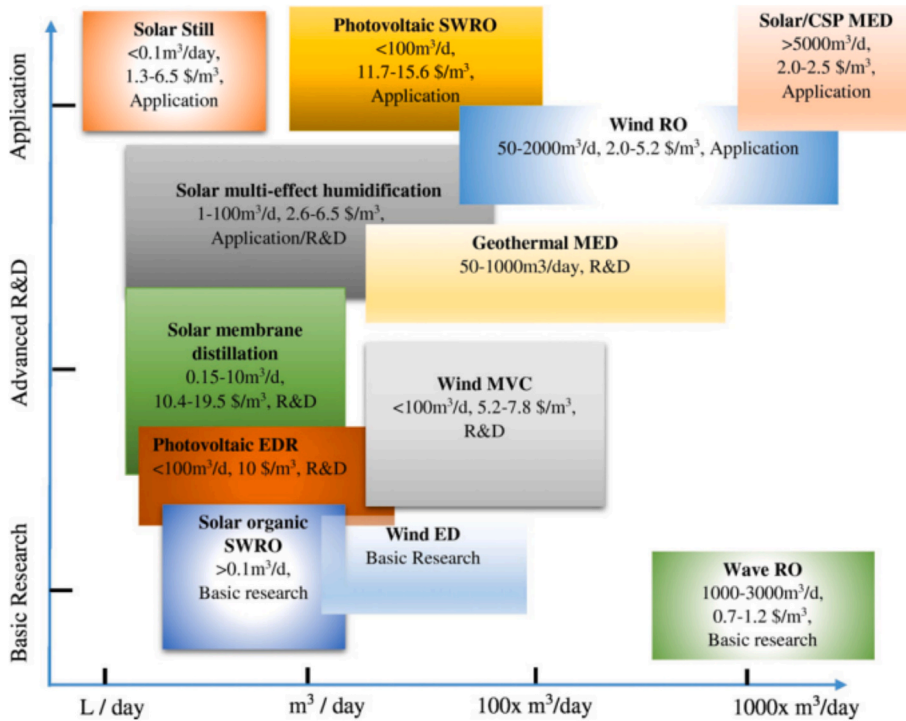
Solar Still
<0.1m$^3$/day, 1.3-6.5 \$/m$^3$, Application

Photovoltaic SWRO
<100m$^3$/d, 11.7-15.6 \$/m$^3$, Application

Solar/CSP MED
>5000m$^3$/d, 2.0-2.5 \$/m$^3$, Application

Wind RO
50-2000m$^3$/d, 2.0-5.2 \$/m$^3$, Application

Solar multi-effect humidification
1-100m$^3$/d, 2.6-6.5 \$/m$^3$, Application/R&D

Geothermal MED
50-1000m3/day, R&D

Solar membrane distillation
0.15-10m$^3$/d, 10.4-19.5 \$/m$^3$, R&D

Wind MVC
<100m$^3$/d, 5.2-7.8 \$/m$^3$, R&D

Photovoltaic EDR
<100m$^3$/d, 10 \$/m$^3$, R&D

Solar organic SWRO
>0.1m$^3$/d, Basic research

Wind ED
Basic Research

Wave RO
1000-3000m$^3$/d, 0.7-1.2 \$/m$^3$, Basic research

Application
Advanced R&D
Basic Research

L / day
m$^3$ / day
100x m$^3$/day
1000x m$^3$/day